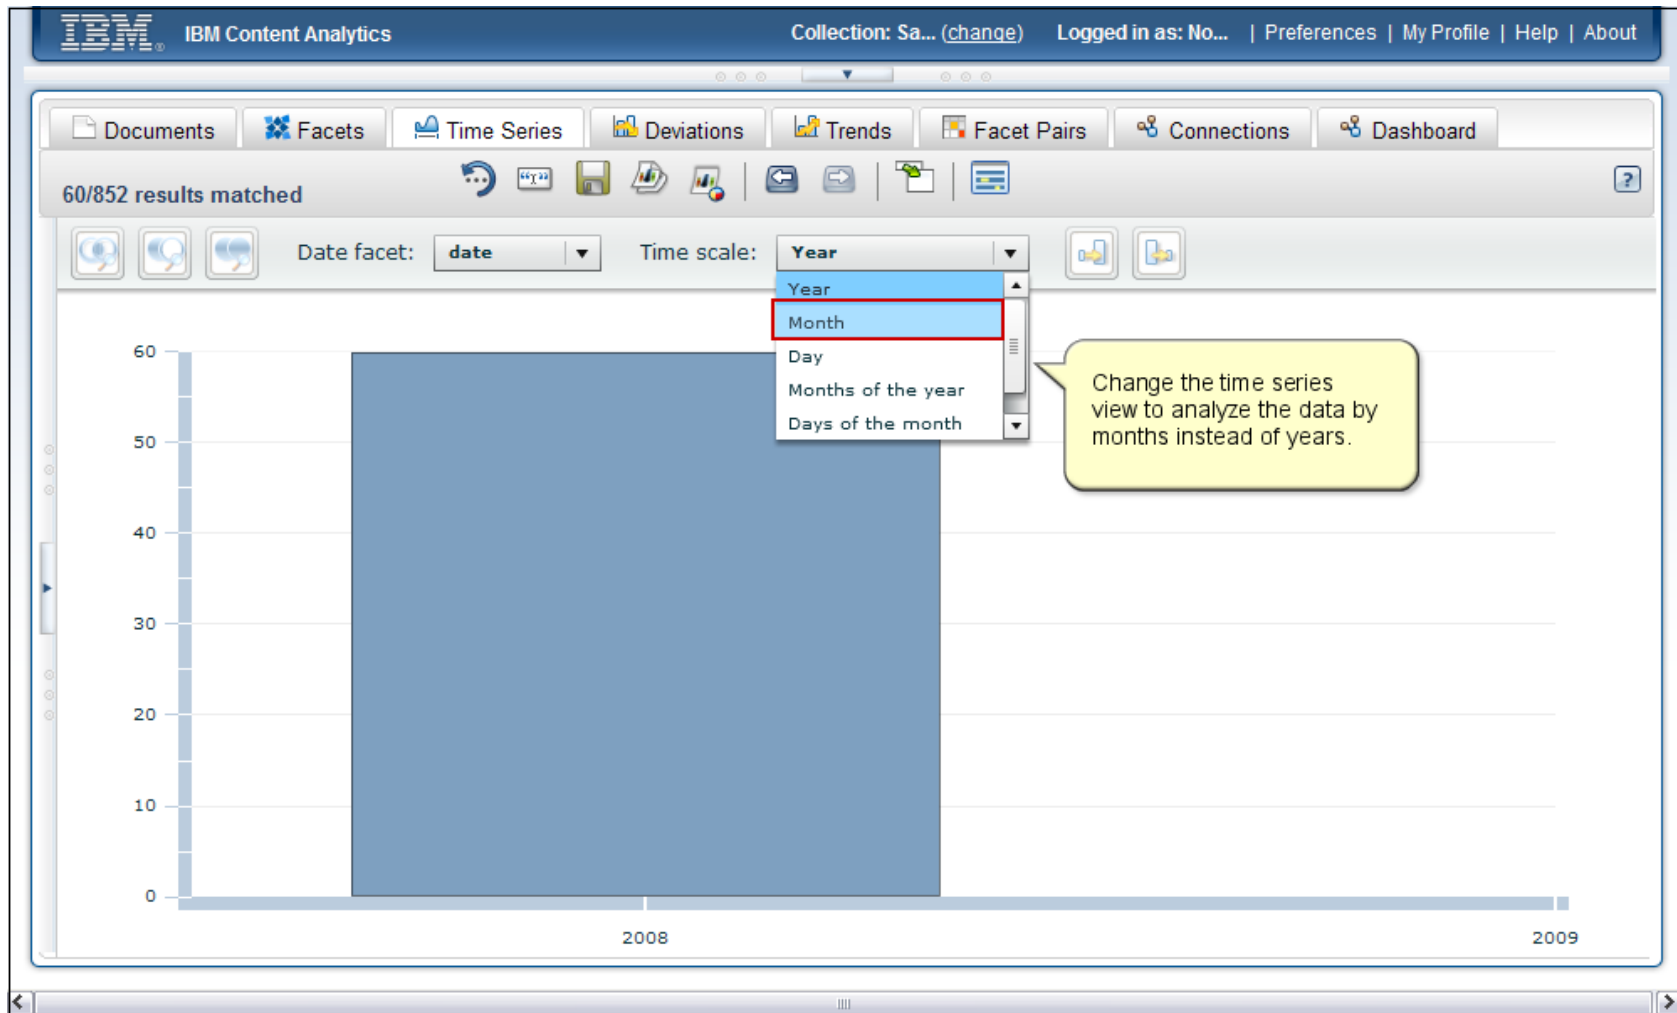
IBM IBM Content Analytics

Collection: Sa... (change) Logged in as: No... | Preferences | My Profile | Help | About

Documents Facets Time Series Deviations Trends Facet Pairs Connections Dashboard

60/852 results matched

Date facet: date

Time scale: Year

Year
Month
Day
Months of the year
Days of the month

Change the time series view to analyze the data by months instead of years.

60
50
40
30
20
10
0

2008
2009